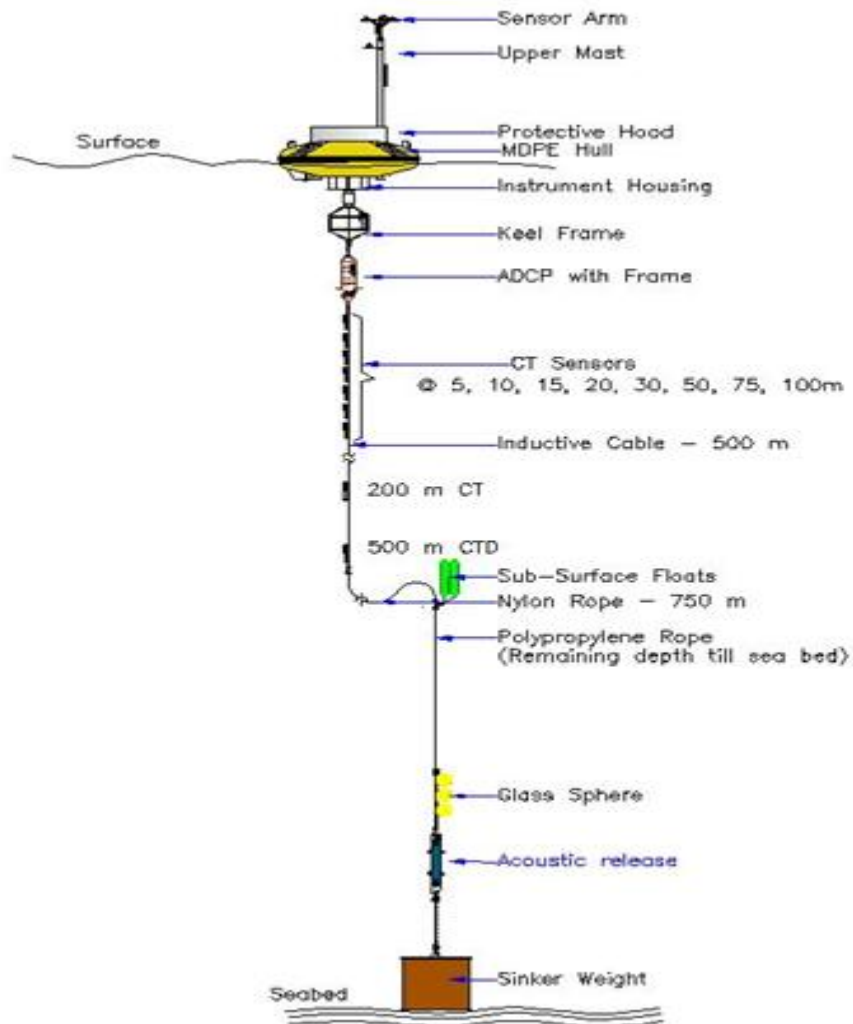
Sensor Arm
Upper Mast
Surface
Protective Hood
MDPE Hull
Instrument Housing
Keel Frame
ADCP with Frame
CT Sensors
@ 5, 10, 15, 20, 30, 50, 75, 100m
Inductive Cable – 500 m
200 m CT
500 m CTD
Sub-Surface Floats
Nylon Rope – 750 m
Polypropylene Rope
(Remaining depth till sea bed)
Glass Sphere
Acoustic release
Sinker Weight
Seabed